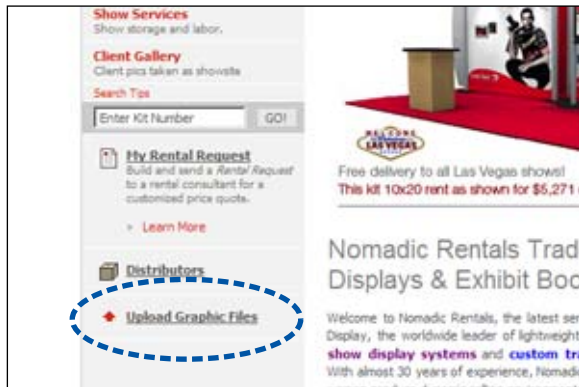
Show Services
Show storage and labor.

Client Gallery
Client pics taken as showsite

Search Tips
Enter Kit Number GO!

My Rental Request
Build and send a Rental Request to a rental consultant for a customized price quote.

» Learn More

Distributors

Upload Graphic Files

WELCOME TO LAS VEGAS

Free delivery to all Las Vegas shows!
This kit 10x20 rent as shown for $5,271

Nomadic Rentals Trad
Displays & Exhibit Boo

Welcome to Nomadic Rentals, the latest ser
Display, the worldwide leader of lightweight
show display systems and custom tra
With almost 30 years of experience, Nomad